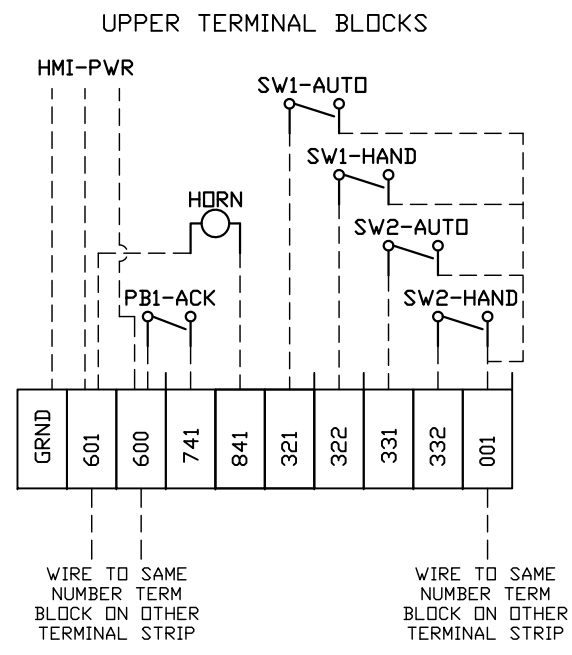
UPPER TERMINAL BLOCKS

HMI-PWR

SW1-AUTO

SW1-HAND

HORN

SW2-AUTO

PB1-ACK

SW2-HAND

| GRND | 601 | 600 | 741 | 841 | 321 | 322 | 331 | 332 | 001 |
|---|---|---|---|---|---|---|---|---|---|

WIRE TO SAME NUMBER TERM BLOCK ON OTHER TERMINAL STRIP

WIRE TO SAME NUMBER TERM BLOCK ON OTHER TERMINAL STRIP